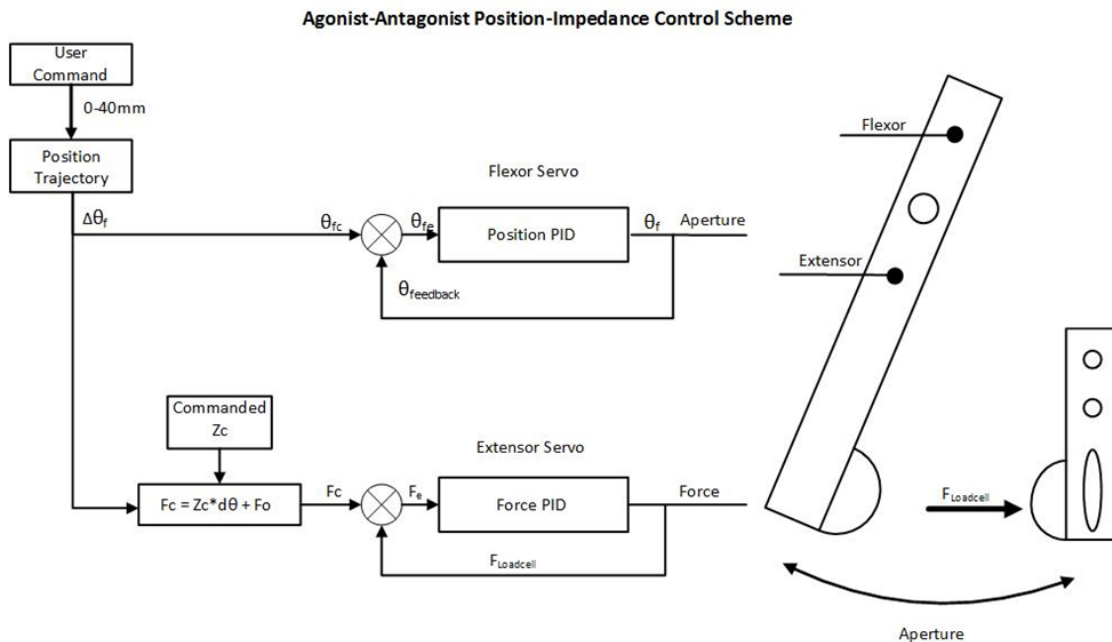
Agonist-Antagonist Position-Impedance Control Scheme

User Command

0-40mm

Position Trajectory

$\Delta\theta_f$

Flexor Servo

$\theta_{fc}$

$\theta_{fe}$

Position PID

$\theta_f$

Aperture

$\theta_{feedback}$

Flexor

Extensor

Commanded Zc

Extensor Servo

Fc = Zc*dθ + Fo

Fc

$F_e$

Force PID

Force

$F_{Loadcell}$

$F_{Loadcell}$

Aperture